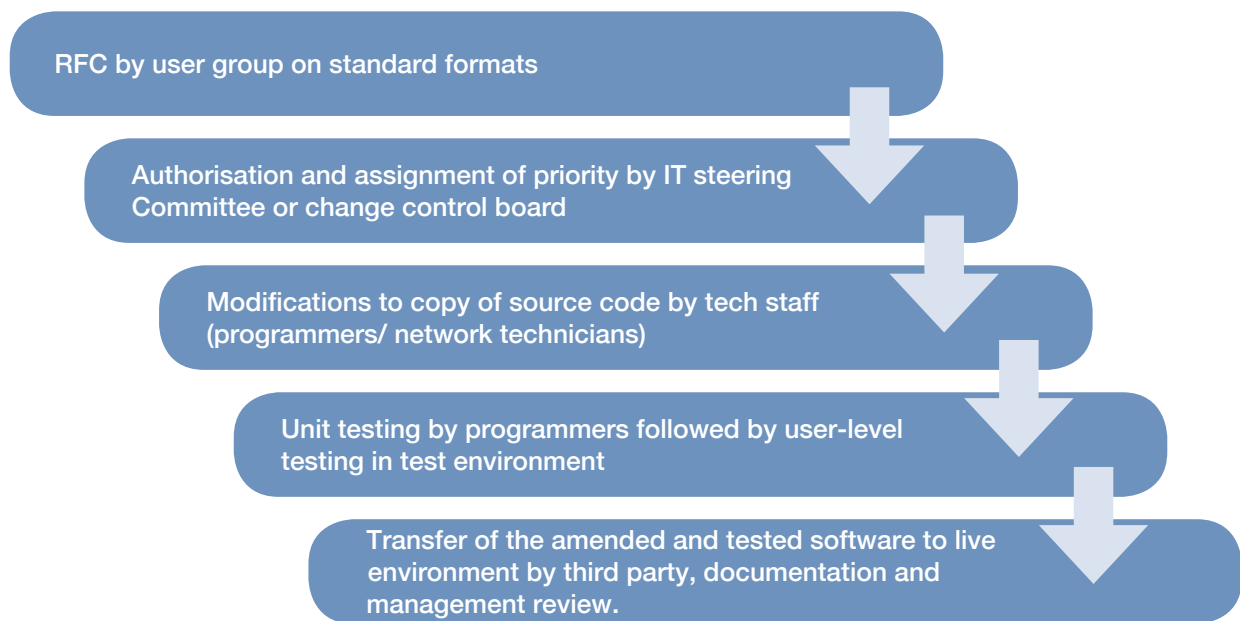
RFC by user group on standard formats

Authorisation and assignment of priority by IT steering Committee or change control board

Modifications to copy of source code by tech staff (programmers/ network technicians)

Unit testing by programmers followed by user-level testing in test environment

Transfer of the amended and tested software to live environment by third party, documentation and management review.